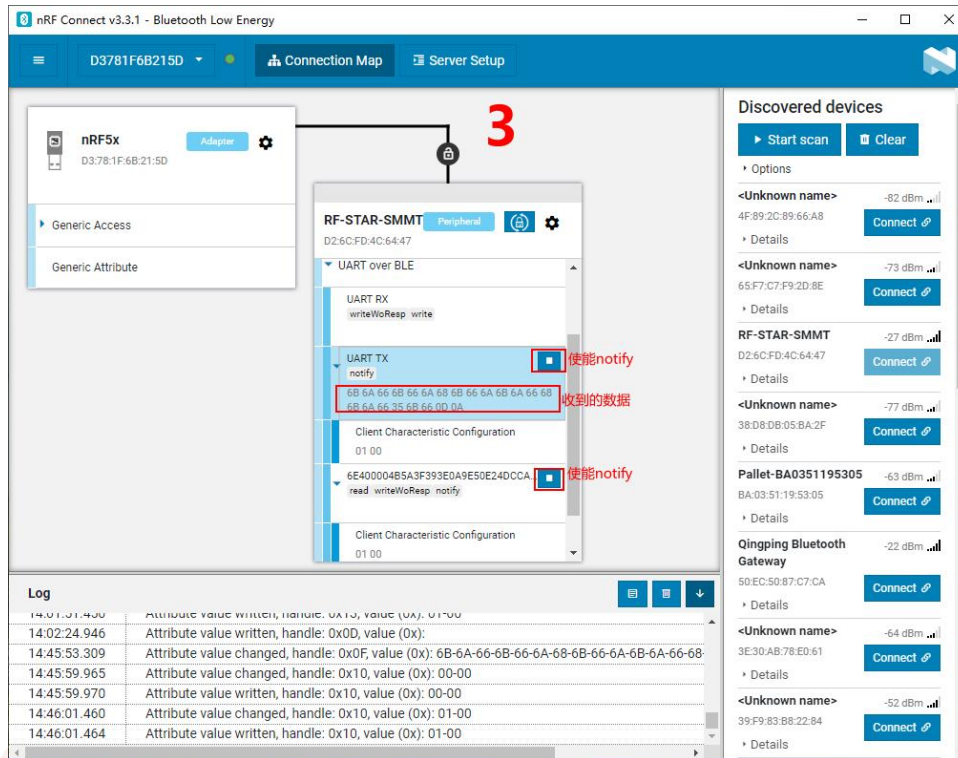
nRF Connect v3.3.1 - Bluetooth Low Energy

D3781F6B215D

Connection Map

Server Setup

3

nRF5x
D3:78:1F:6B:21:5D
Adapter

Generic Access

Generic Attribute

RF-STAR-SMMT
Peripheral
D2:6C:FD:4C:64:47

UART over BLE

UART RX
writeWoResp write

UART TX
notify
使能notify
6B 6A 66 6B 66 6A 68 6B 66 6A 6B 6A 66 68 6B 6A 66 35 6B 66 0D 0A
收到的数据

Client Characteristic Configuration
01 00

6E400004B5A3F393E0A9E50E24DCCA...
read writeWoResp notify
使能notify

Client Characteristic Configuration
01 00

Discovered devices

Start scan
Clear
Options

<Unknown name> -82 dBm
4F:89:2C:89:66:A8
Connect
Details

<Unknown name> -73 dBm
65:F7:C7:F9:2D:8E
Connect
Details

RF-STAR-SMMT -27 dBm
D2:6C:FD:4C:64:47
Connect
Details

<Unknown name> -77 dBm
38:D8:DB:05:BA:2F
Connect
Details

Pallet-BA0351195305 -63 dBm
BA:03:51:19:53:05
Connect
Details

Qingping Bluetooth Gateway -22 dBm
50:EC:50:87:C7:CA
Connect
Details

<Unknown name> -64 dBm
3E:30:AB:78:E0:61
Connect
Details

<Unknown name> -52 dBm
39:F9:83:B8:22:84
Connect
Details

Log

| | |
|---|---|
| 14:01:51.450 | Attribute value written, handle: 0x13, value (0x): 01-00 |
| 14:02:24.946 | Attribute value written, handle: 0x0D, value (0x): |
| 14:45:53.309 | Attribute value changed, handle: 0x0F, value (0x): 6B-6A-66-6B-66-6A-68-6B-66-6A-6B-6A-66-68 |
| 14:45:59.965 | Attribute value changed, handle: 0x10, value (0x): 00-00 |
| 14:45:59.970 | Attribute value written, handle: 0x10, value (0x): 00-00 |
| 14:46:01.460 | Attribute value changed, handle: 0x10, value (0x): 01-00 |
| 14:46:01.464 | Attribute value written, handle: 0x10, value (0x): 01-00 |